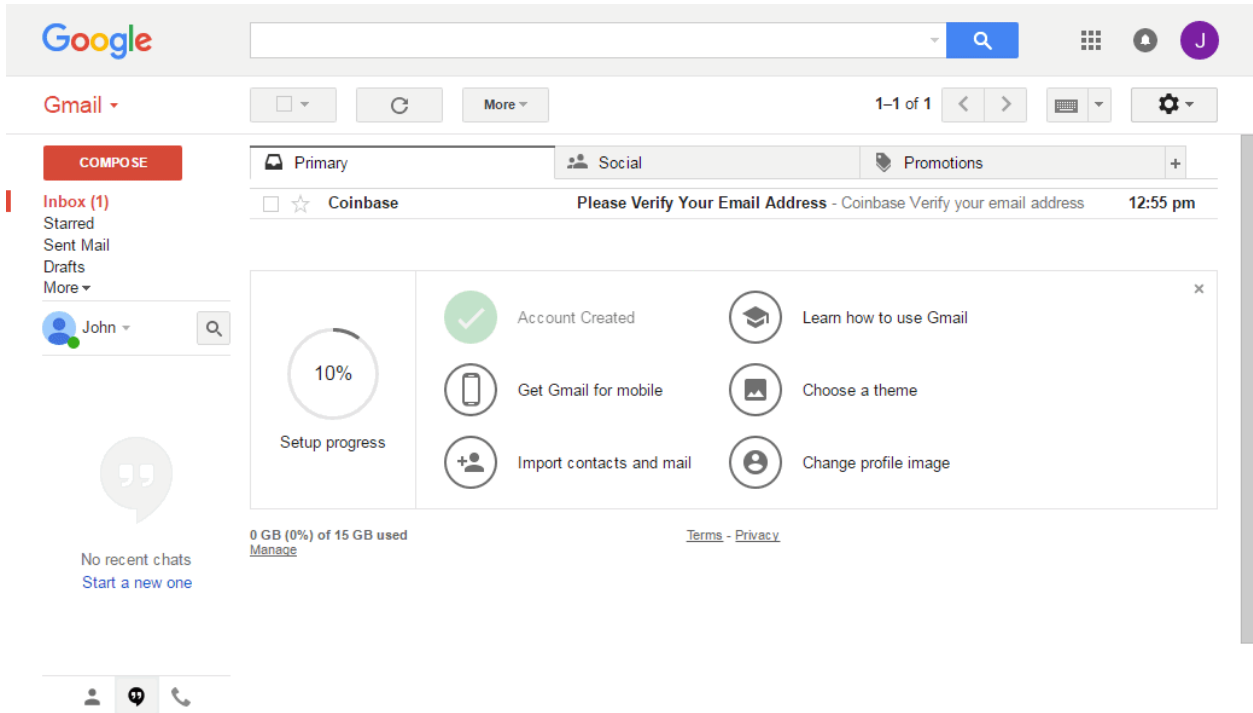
Google

J

Gmail

More

1–1 of 1

COMPOSE

Inbox (1)
Starred
Sent Mail
Drafts
More

John

Primary
Social
Promotions
+

Coinbase
Please Verify Your Email Address - Coinbase Verify your email address
12:55 pm

×

10%
Setup progress

Account Created
Learn how to use Gmail
Get Gmail for mobile
Choose a theme
Import contacts and mail
Change profile image

No recent chats
Start a new one

0 GB (0%) of 15 GB used
Manage

Terms - Privacy